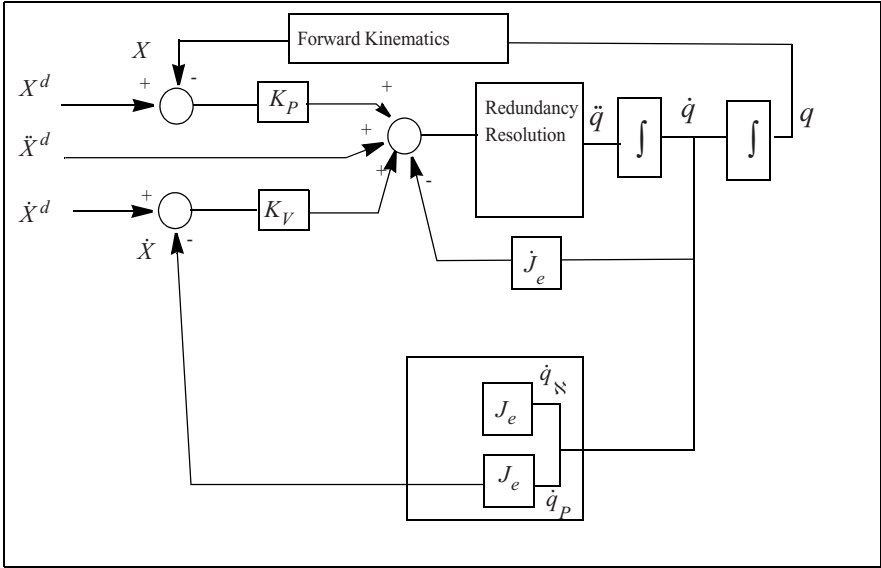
$X$

Forward Kinematics

$X^d$

+

-

$K_P$

+

$\ddot{X}^d$

+

Redundancy Resolution

$\ddot{q}$

$\int$

$\dot{q}$

$\int$

$q$

$\dot{X}^d$

+

$K_V$

+

-

$\dot{X}$

-

$\dot{J}_e$

$\dot{q}_{\aleph}$

$J_e$

$J_e$

$\dot{q}_P$